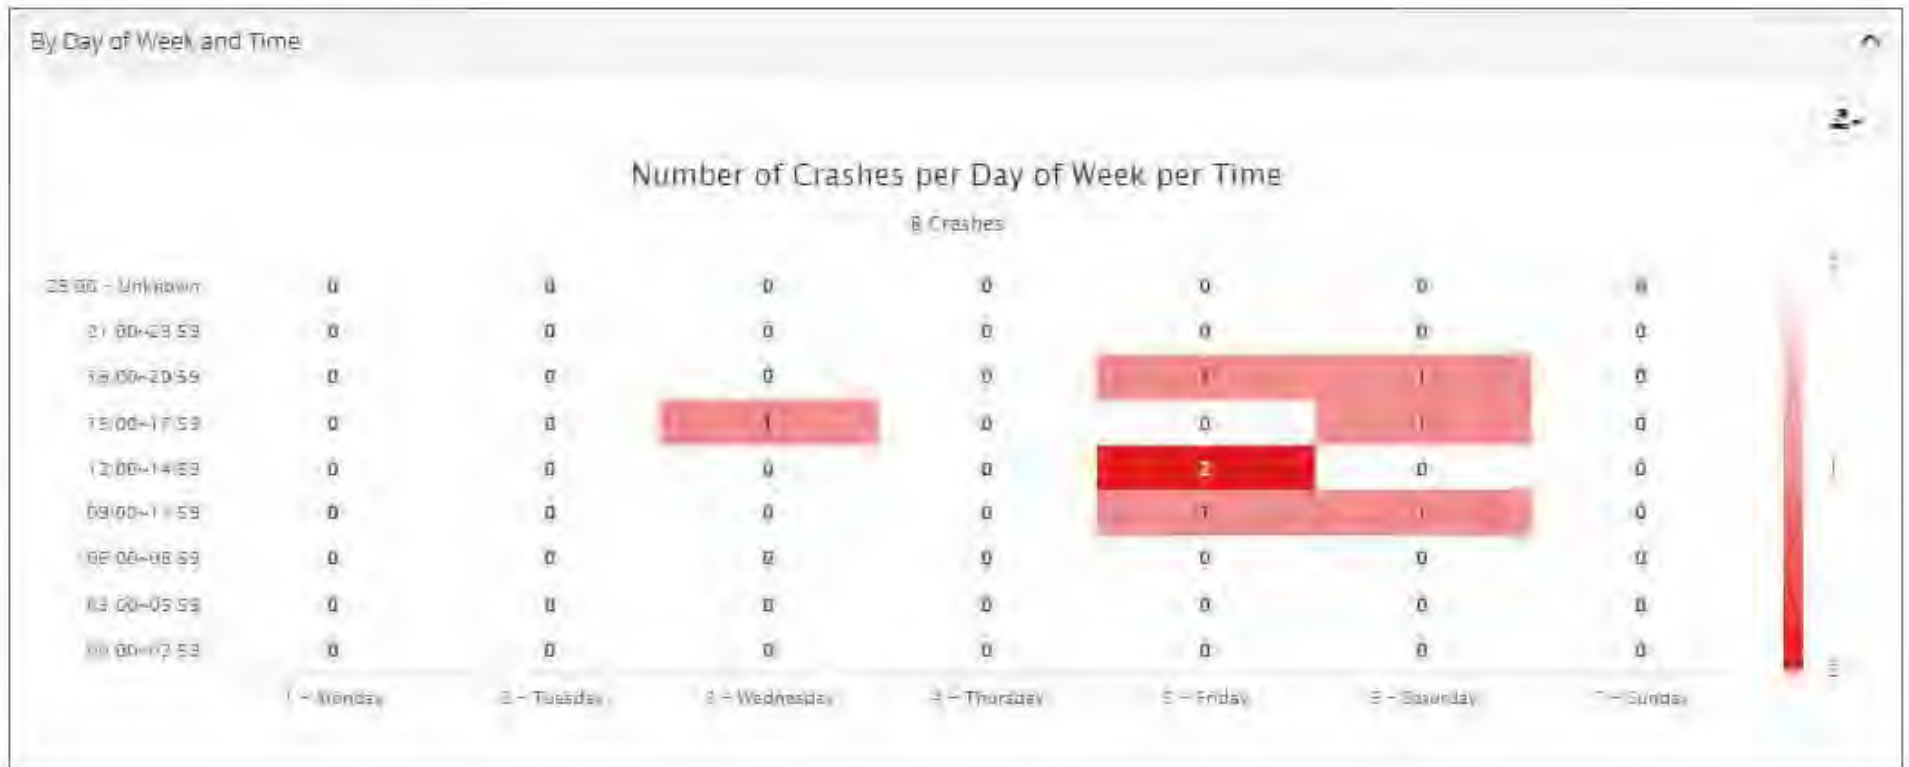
By Day of Week and Time

Number of Crashes per Day of Week per Time

8 Crashes

| | | | | | | | |
|---|---|---|---|---|---|---|---|
| 25:00 - Unknown | 0 | 0 | 0 | 0 | 0 | 0 | 0 |
| 21:00-23:59 | 0 | 0 | 0 | 0 | 0 | 0 | 0 |
| 18:00-20:59 | 0 | 0 | 0 | 0 | 1 | 1 | 0 |
| 15:00-17:59 | 0 | 0 | 1 | 0 | 0 | 1 | 0 |
| 12:00-14:59 | 0 | 0 | 0 | 0 | 2 | 0 | 0 |
| 09:00-11:59 | 0 | 0 | 0 | 0 | 1 | 1 | 0 |
| 06:00-08:59 | 0 | 0 | 0 | 0 | 0 | 0 | 0 |
| 03:00-05:59 | 0 | 0 | 0 | 0 | 0 | 0 | 0 |
| 00:00-02:59 | 0 | 0 | 0 | 0 | 0 | 0 | 0 |
| | 1 - Monday | 2 - Tuesday | 3 - Wednesday | 4 - Thursday | 5 - Friday | 6 - Saturday | 7 - Sunday |

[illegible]
1
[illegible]